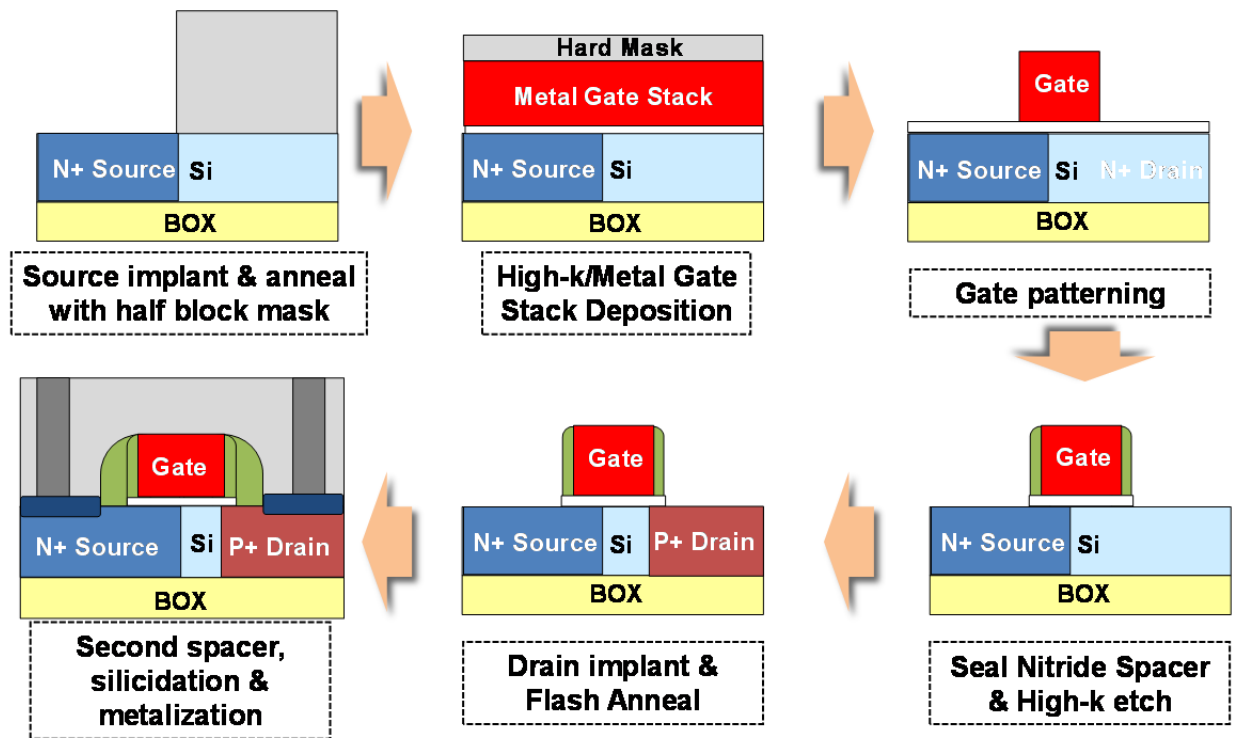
N+ Source
Si
BOX
Source implant & anneal with half block mask

Hard Mask
Metal Gate Stack
N+ Source
Si
BOX
High-k/Metal Gate Stack Deposition

Gate
N+ Source
Si
N+ Drain
BOX
Gate patterning

Gate
N+ Source
Si
BOX
Seal Nitride Spacer & High-k etch

Gate
N+ Source
Si
P+ Drain
BOX
Drain implant & Flash Anneal

Gate
N+ Source
Si
P+ Drain
BOX
Second spacer, silicidation & metalization